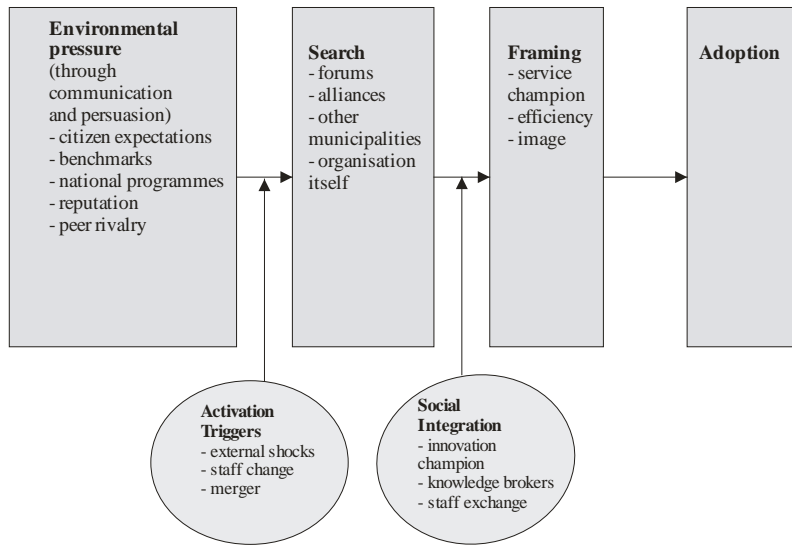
**Environmental pressure**
(through communication and persuasion)
- citizen expectations
- benchmarks
- national programmes
- reputation
- peer rivalry

**Search**
- forums
- alliances
- other municipalities
- organisation itself

**Framing**
- service champion
- efficiency
- image

**Adoption**

**Activation Triggers**
- external shocks
- staff change
- merger

**Social Integration**
- innovation champion
- knowledge brokers
- staff exchange